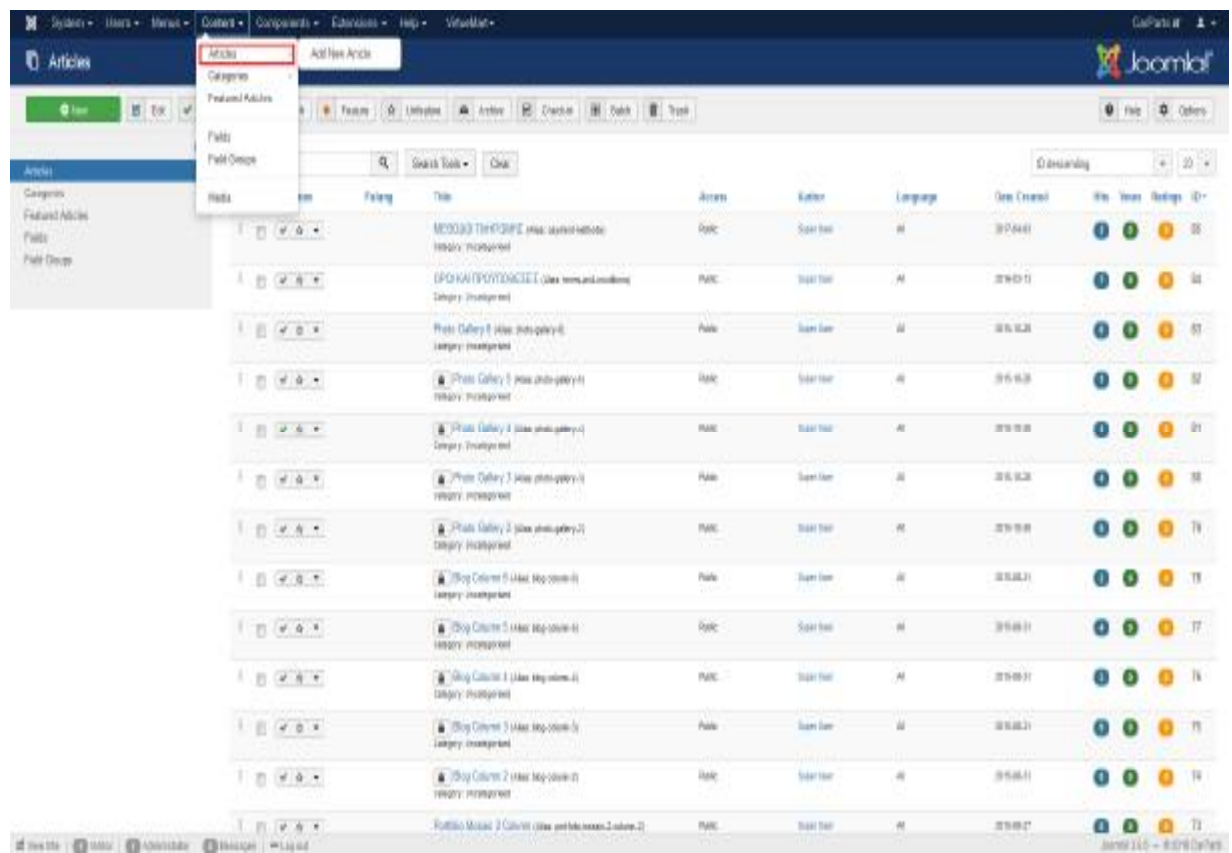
System ▾ Users ▾ Menus ▾ Content ▾ Components ▾ Extensions ▾ Help ▾ VirtueMart ▾

Articles

Articles
Categories
Featured Articles
Fields
Field Groups
Media

Add New Article

Joomla!

New Edit Feature Unfeature Archive Check-in Batch Trash

Help Options

Articles
Categories
Featured Articles
Fields
Field Groups

Search Tools ▾ Clear

ID descending 20

| | Status | Featured | Title | Access | Author | Language | Date Created | Hits | Votes | Ratings | ID ▾ |
|---|---|---|---|---|---|---|---|---|---|---|---|
| | | | ΜΕΘΟΔΟΙ ΠΛΗΡΩΜΗΣ (Alias: payment-methods) Category: Uncategorised | Public | Super User | All | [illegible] | | | | 85 |
| | | | ΟΡΟΙ ΚΑΙ ΠΡΟΫΠΟΘΕΣΕΙΣ (Alias: terms-and-conditions) Category: Uncategorised | Public | Super User | All | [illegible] | | | | 84 |
| | | | Photo Gallery 6 (Alias: photo-gallery-6) Category: Uncategorised | Public | Super User | All | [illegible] | | | | 83 |
| | | | Photo Gallery 5 (Alias: photo-gallery-5) Category: Uncategorised | Public | Super User | All | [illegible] | | | | 82 |
| | | | Photo Gallery 4 (Alias: photo-gallery-4) Category: Uncategorised | Public | Super User | All | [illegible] | | | | 81 |
| | | | Photo Gallery 3 (Alias: photo-gallery-3) Category: Uncategorised | Public | Super User | All | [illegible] | | | | 80 |
| | | | Photo Gallery 2 (Alias: photo-gallery-2) Category: Uncategorised | Public | Super User | All | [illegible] | | | | 79 |
| | | | Blog Column 6 (Alias: blog-column-6) Category: Uncategorised | Public | Super User | All | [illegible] | | | | 78 |
| | | | Blog Column 5 (Alias: blog-column-5) Category: Uncategorised | Public | Super User | All | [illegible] | | | | 77 |
| | | | Blog Column 4 (Alias: blog-column-4) Category: Uncategorised | Public | Super User | All | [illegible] | | | | 76 |
| | | | Blog Column 3 (Alias: blog-column-3) Category: Uncategorised | Public | Super User | All | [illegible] | | | | 75 |
| | | | Blog Column 2 (Alias: blog-column-2) Category: Uncategorised | Public | Super User | All | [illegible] | | | | 74 |
| | | | Portfolio Mosaic 3 Column (Alias: portfolio-mosaic-3-column-2) | Public | Super User | All | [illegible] | | | | 73 |

View Site | Visitors | Administrator | Messages | Log out

Joomla! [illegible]